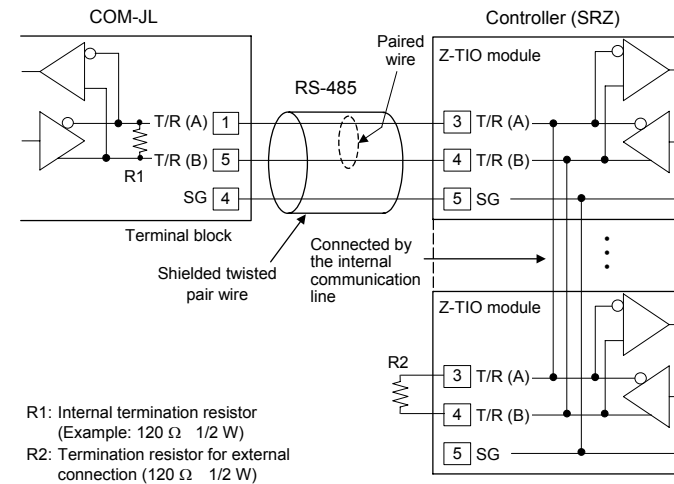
COM-JL

Controller (SRZ)

Paired wire

Z-TIO module

RS-485

T/R (A) 1

T/R (B) 5

R1

SG 4

3 T/R (A)

4 T/R (B)

5 SG

Terminal block

Connected by the internal communication line

Shielded twisted pair wire

Z-TIO module

R2

3 T/R (A)

4 T/R (B)

5 SG

R1: Internal termination resistor (Example: 120 Ω 1/2 W)

R2: Termination resistor for external connection (120 Ω 1/2 W)